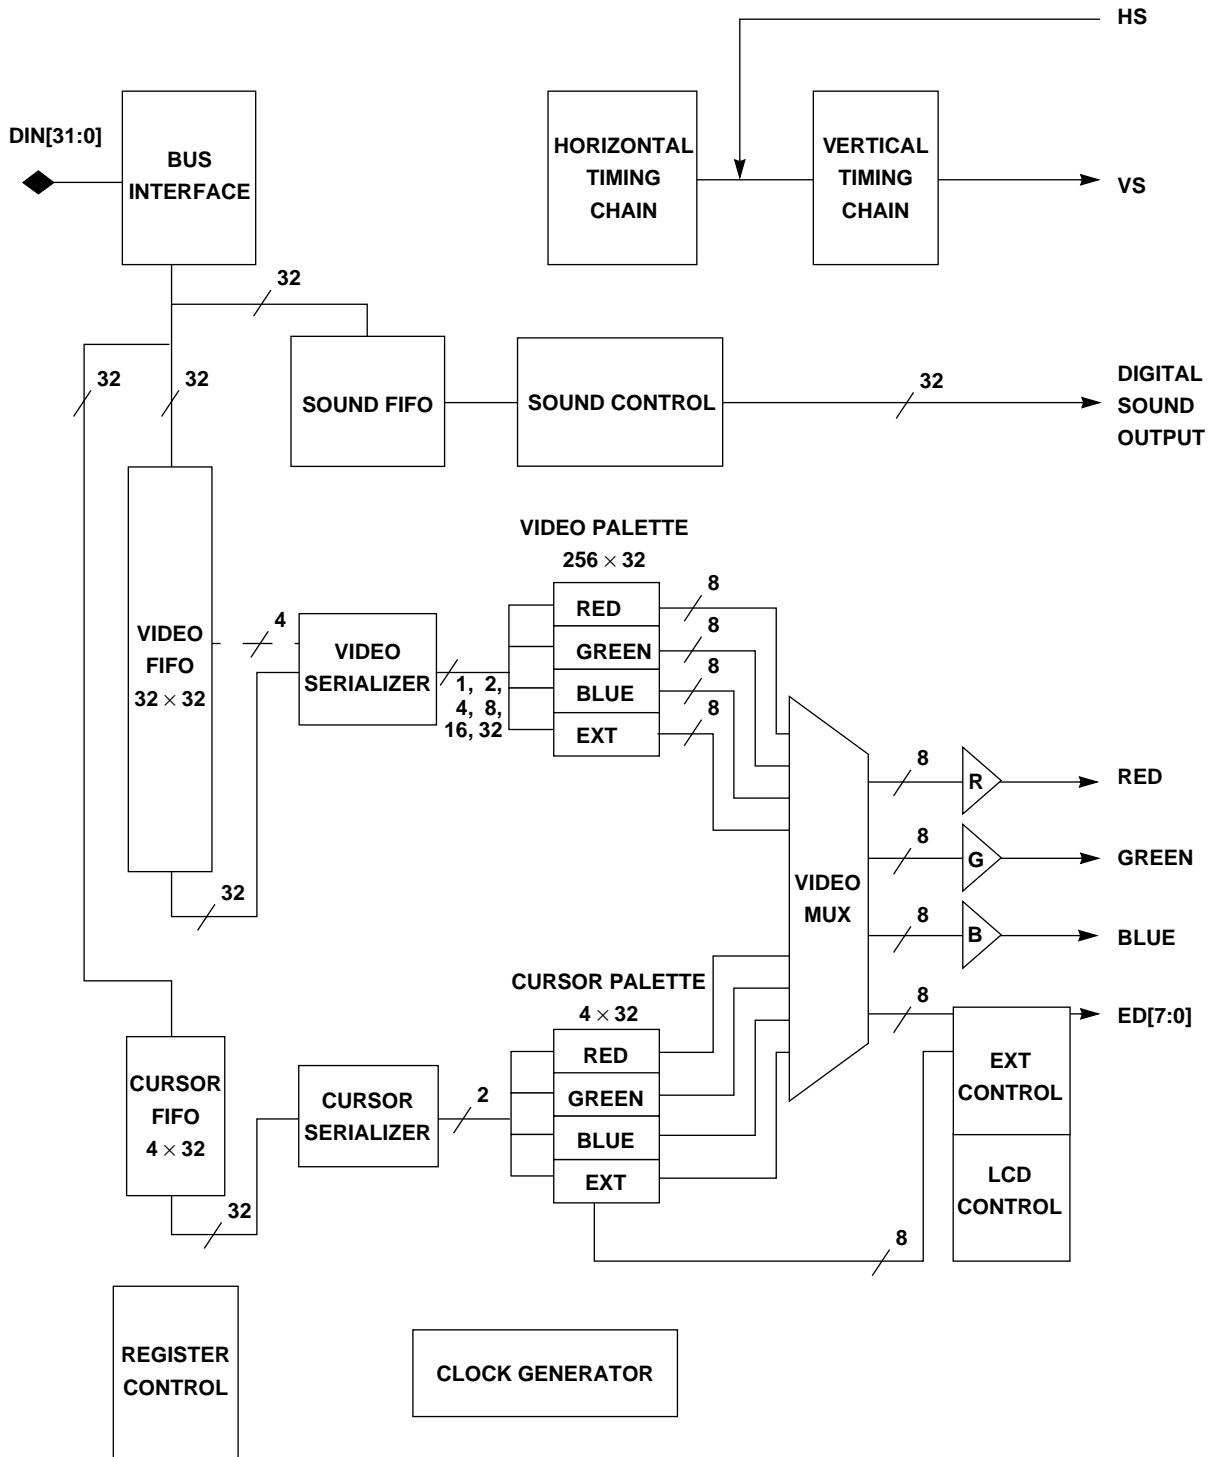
HS

DIN[31:0]

BUS INTERFACE

HORIZONTAL TIMING CHAIN

VERTICAL TIMING CHAIN

VS

32

32

32

SOUND FIFO

SOUND CONTROL

32

DIGITAL SOUND OUTPUT

VIDEO PALETTE
$256 \times 32$

VIDEO FIFO
$32 \times 32$

4

VIDEO SERIALIZER

1, 2, 4, 8, 16, 32

RED

GREEN

BLUE

EXT

8

8

8

8

VIDEO MUX

8

R

RED

8

G

GREEN

8

B

BLUE

32

CURSOR PALETTE
$4 \times 32$

8

ED[7:0]

RED

GREEN

BLUE

EXT

CURSOR FIFO
$4 \times 32$

CURSOR SERIALIZER

2

EXT CONTROL

LCD CONTROL

32

8

REGISTER CONTROL

CLOCK GENERATOR